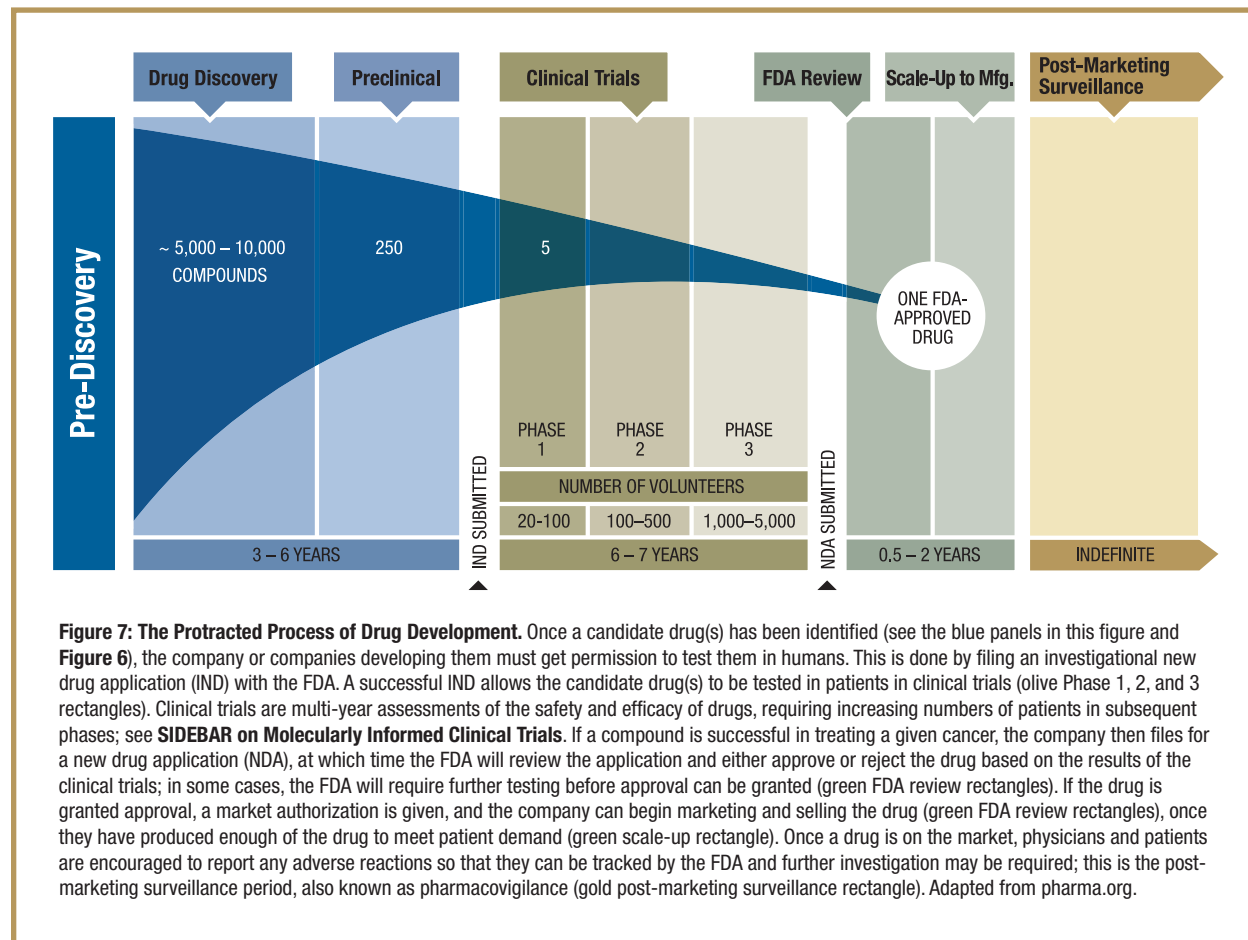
Drug Discovery

Preclinical

Clinical Trials

FDA Review

Scale-Up to Mfg.

Post-Marketing Surveillance

Pre-Discovery

~ 5,000 – 10,000 COMPOUNDS

250

5

ONE FDA-APPROVED DRUG

PHASE 1

PHASE 2

PHASE 3

IND SUBMITTED

NDA SUBMITTED

NUMBER OF VOLUNTEERS

| 20-100 | 100–500 | 1,000–5,000 |
|---|---|---|

3 – 6 YEARS

6 – 7 YEARS

0.5 – 2 YEARS

INDEFINITE

**Figure 7: The Protracted Process of Drug Development.** Once a candidate drug(s) has been identified (see the blue panels in this figure and **Figure 6**), the company or companies developing them must get permission to test them in humans. This is done by filing an investigational new drug application (IND) with the FDA. A successful IND allows the candidate drug(s) to be tested in patients in clinical trials (olive Phase 1, 2, and 3 rectangles). Clinical trials are multi-year assessments of the safety and efficacy of drugs, requiring increasing numbers of patients in subsequent phases; see **SIDEBAR on Molecularly Informed Clinical Trials**. If a compound is successful in treating a given cancer, the company then files for a new drug application (NDA), at which time the FDA will review the application and either approve or reject the drug based on the results of the clinical trials; in some cases, the FDA will require further testing before approval can be granted (green FDA review rectangles). If the drug is granted approval, a market authorization is given, and the company can begin marketing and selling the drug (green FDA review rectangles), once they have produced enough of the drug to meet patient demand (green scale-up rectangle). Once a drug is on the market, physicians and patients are encouraged to report any adverse reactions so that they can be tracked by the FDA and further investigation may be required; this is the post-marketing surveillance period, also known as pharmacovigilance (gold post-marketing surveillance rectangle). Adapted from pharma.org.